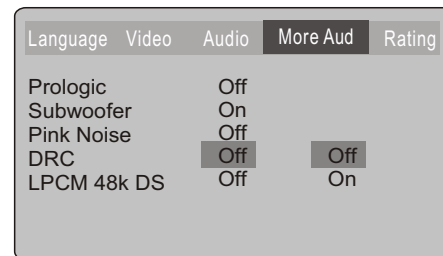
| Language | Video | Audio | More Aud | Rating |
|---|---|---|---|---|

| | | |
|---|---|---|
| Prologic | Off | |
| Subwoofer | On | |
| Pink Noise | Off | |
| DRC | Off | Off |
| LPCM 48k DS | Off | On |